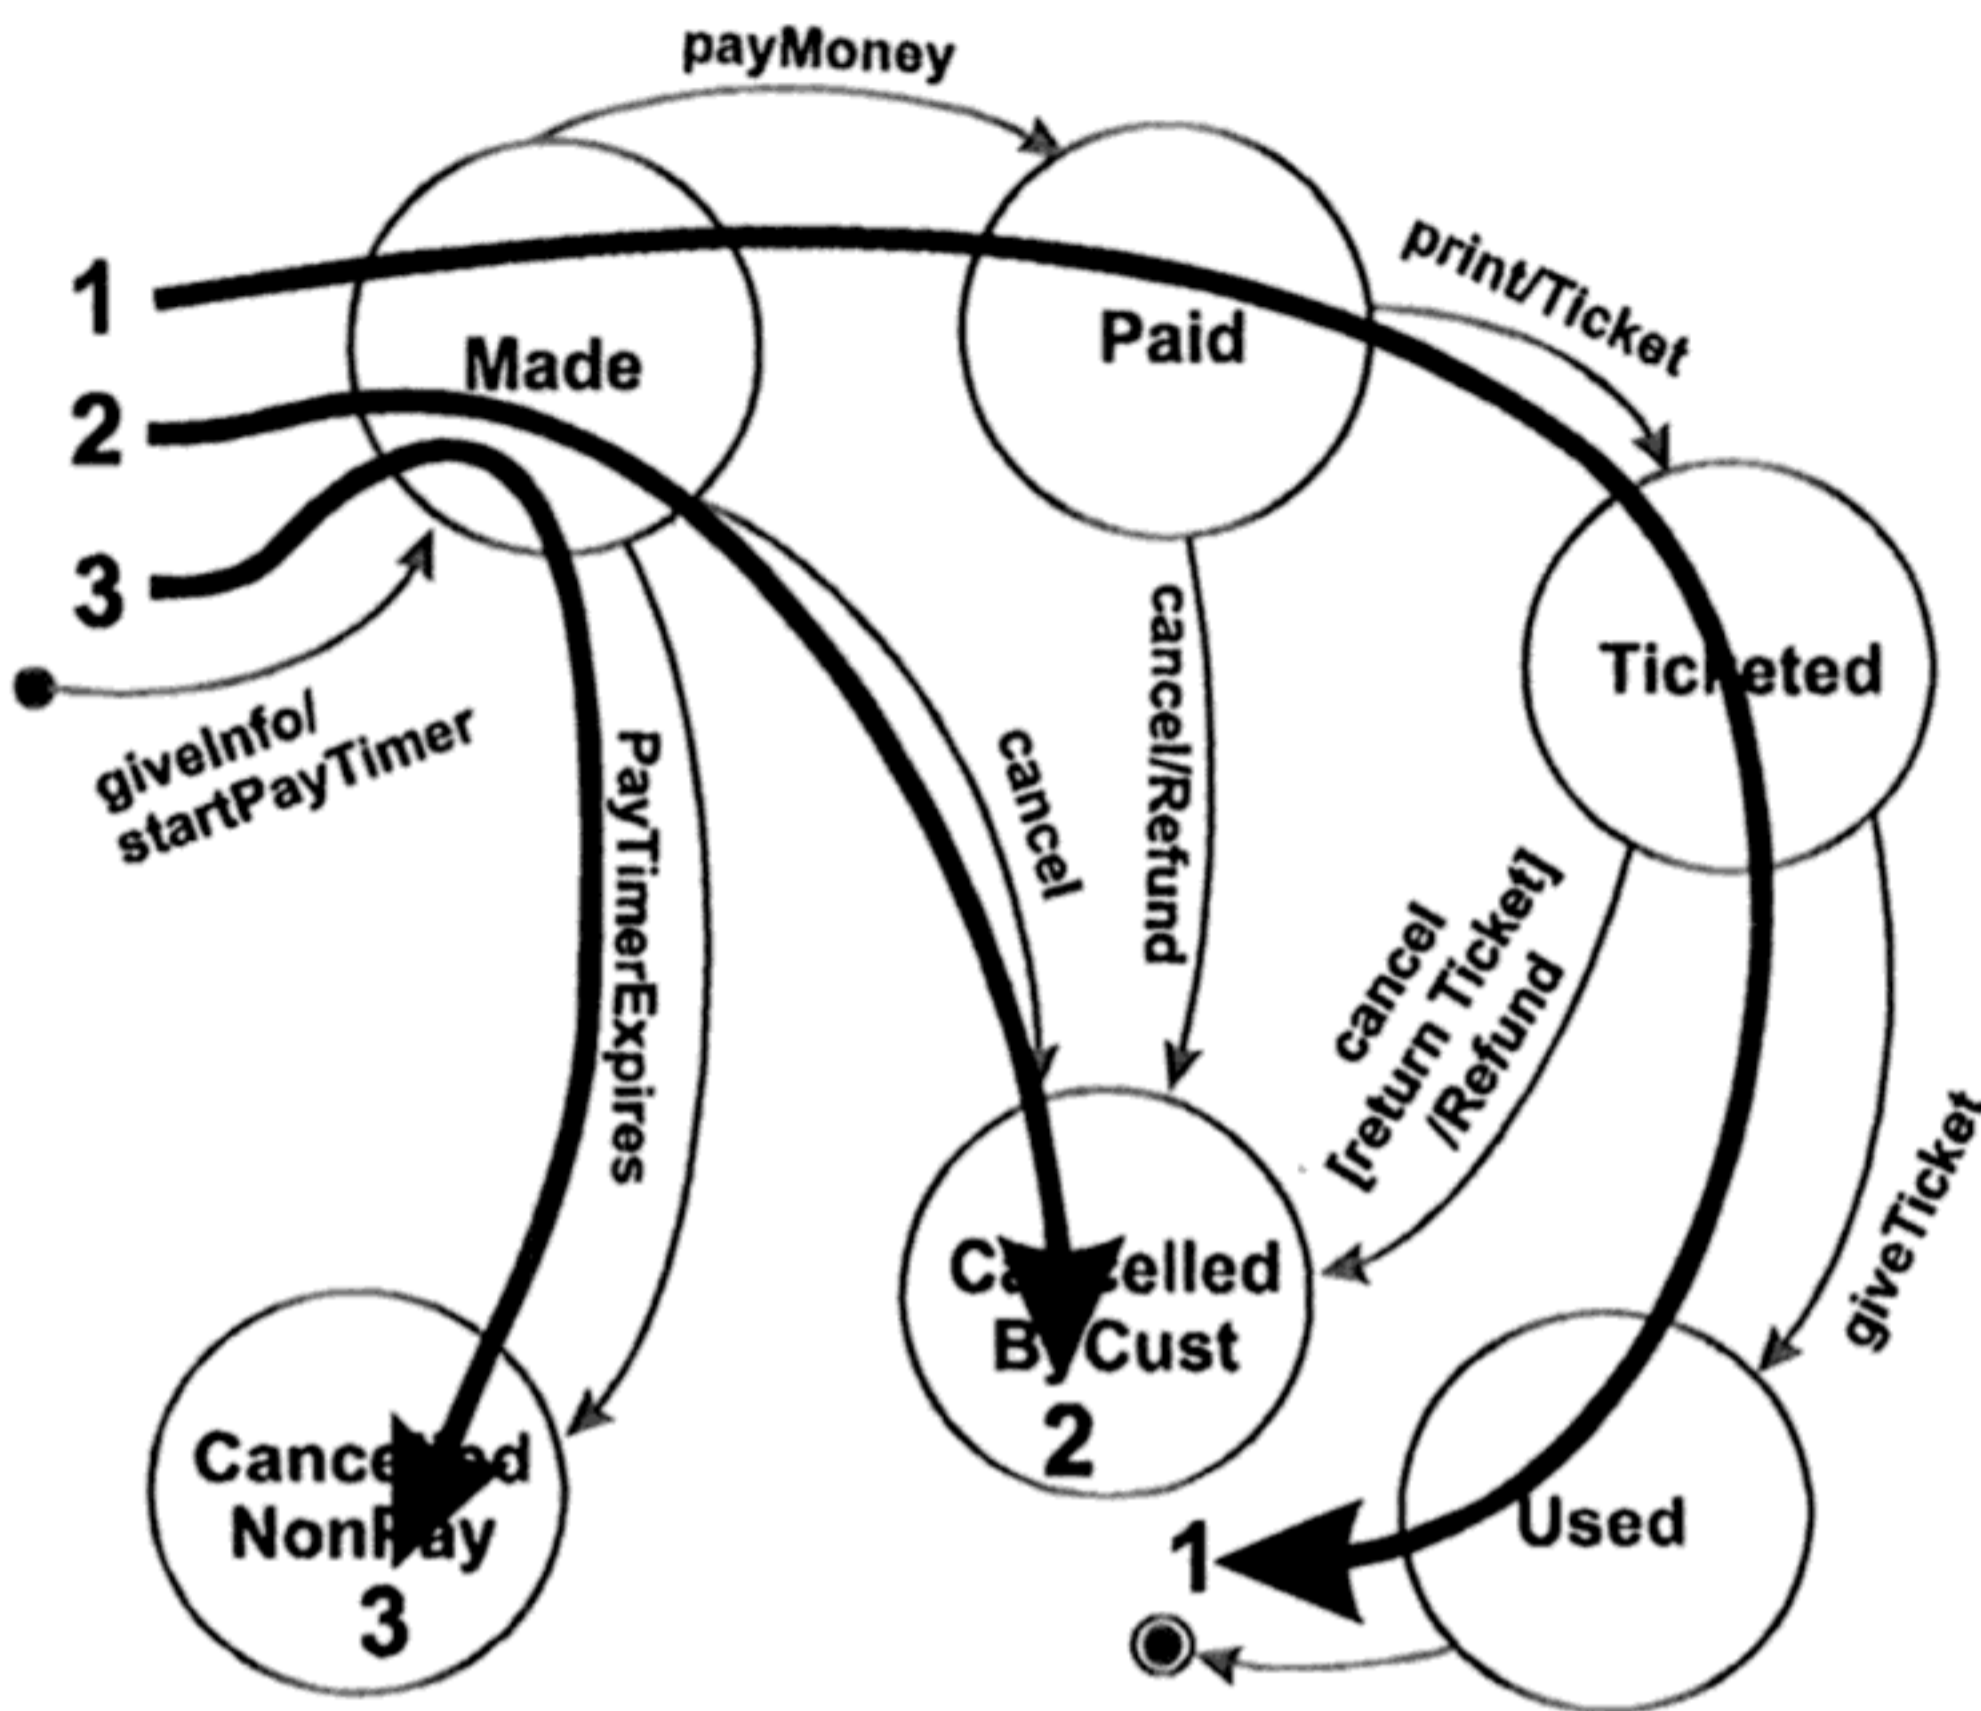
payMoney

1

2

3

Made

Paid

print/Ticket

Ticketed

giveInfo/ startPayTimer

PayTimerExpires

cancel

cancel/Refund

cancel [return Ticket] /Refund

giveTicket

Cancelled ByCust 2

Cancelled NonPay 3

Used

1